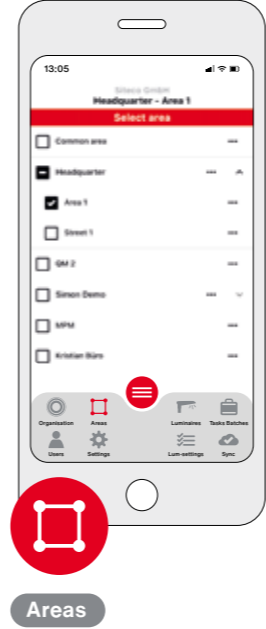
13:05

Siteco GmbH
Headquarter - Area 1
Select area

Common area
Headquarter
Area 1
Street 1
GM 2
Simon Demo
MPM
Kristian Büro

Organisation
Areas
Luminaires
Tasks Batches
Users
Settings
Lum-settings
Sync

Areas